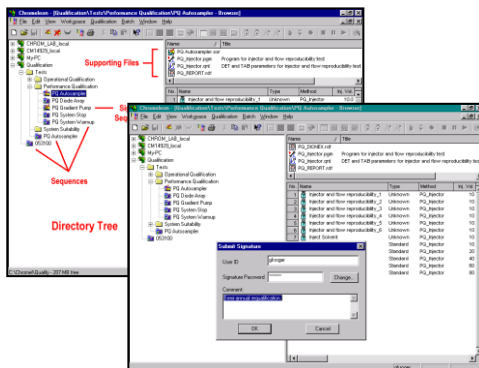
Chromeleon - [Qualification\Tests\Performance Qualification\PQ Autosampler - Browser]
File Edit View Workspace Qualification Batch Window Help

CHROM_LAB_local
CM14925_local
MyPC
Qualification
Tests
Operational Qualification
Performance Qualification
PQ Autosampler
PQ Diode Array
PQ Gradient Pump
PQ System Stop
PQ System Warmup
System Suitability
PQ Autosampler
050100

Supporting Files

| Name | Title |
|---|---|
| PQ Autosampler.rdf | |
| PQ_Injector.pgm | Program for injector and flow reproducibility test |
| PQ_Injector.qnt | DET and TAB parameters for injector and flow reproducibility test |
| PQ_REPORT.rdf | |

| No. | Name | Type | Method | Inj. Vol. |
|---|---|---|---|---|
| 1 | Injector and flow reproducibility_1 | Unknown | PQ_Injector | 10.0 |

Si
Seq

Sequences

Directory Tree

C:\Chrom\Quality - 237 MB free

Chromeleon - [Qualification\Tests\Performance Qualification\PQ Autosampler - Browser]
File Edit View Workspace Qualification Batch Window Help

CHROM_LAB_local
CM14925_local
MyPC
Qualification
Tests
Operational Qualification
Performance Qualification
PQ Autosampler
PQ Diode Array
PQ Gradient Pump
PQ System Stop
PQ System Warmup
System Suitability
PQ Autosampler
050100

| Name | Title |
|---|---|
| PQ_DIONEX.rdf | |
| PQ_Injector.pgm | Program for injector and flow reproducibility test |
| PQ_Injector.qnt | DET and TAB parameters for injector and flow reproducibility test |
| PQ_REPORT.rdf | |

| No. | Name | Type | Method | Inj. Vol. |
|---|---|---|---|---|
| 1 | Injector and flow reproducibility_1 | Unknown | PQ_Injector | 10 |
| 2 | Injector and flow reproducibility_2 | Unknown | PQ_Injector | 10 |
| 3 | Injector and flow reproducibility_3 | Unknown | PQ_Injector | 10 |
| 4 | Injector and flow reproducibility_4 | Unknown | PQ_Injector | 10 |
| 5 | Injector and flow reproducibility_5 | Unknown | PQ_Injector | 10 |
| 6 | Injector and flow reproducibility_6 | Unknown | PQ_Injector | 10 |
| 7 | Inject Solvent | Standard | PQ_Injector | 10 |
| 8 | | Standard | PQ_Injector | 20 |
| 9 | | Standard | PQ_Injector | 40 |
| 10 | | Standard | PQ_Injector | 60 |
| 11 | | Standard | PQ_Injector | 80 |
| 12 | | Standard | PQ_Injector | 100 |

Submit Signature
User ID: gdrogar
Signature Password: ******
Change...
Comment:
Semi annual requalification
OK
Cancel